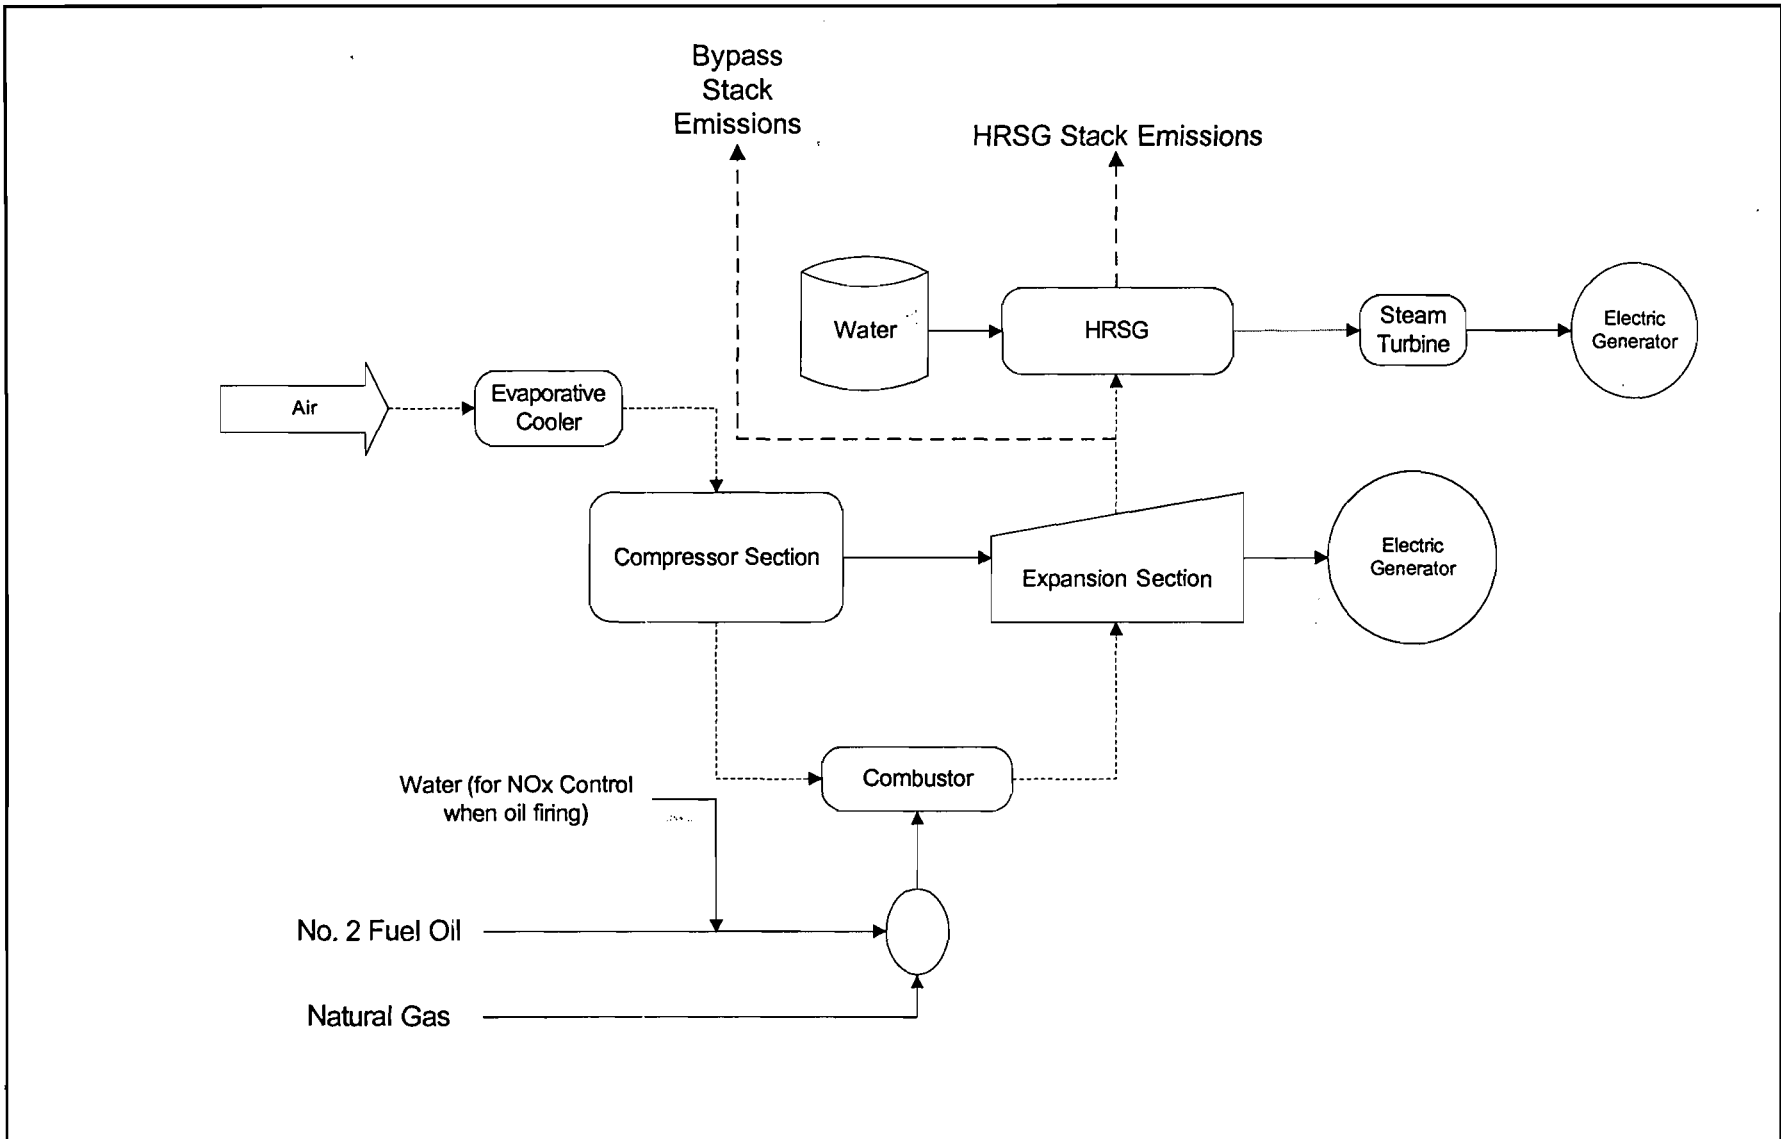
Bypass Stack Emissions

HRSG Stack Emissions

Water

HRSG

Steam Turbine

Electric Generator

Air

Evaporative Cooler

Compressor Section

Expansion Section

Electric Generator

Water (for NOx Control when oil firing)

Combustor

No. 2 Fuel Oil

Natural Gas